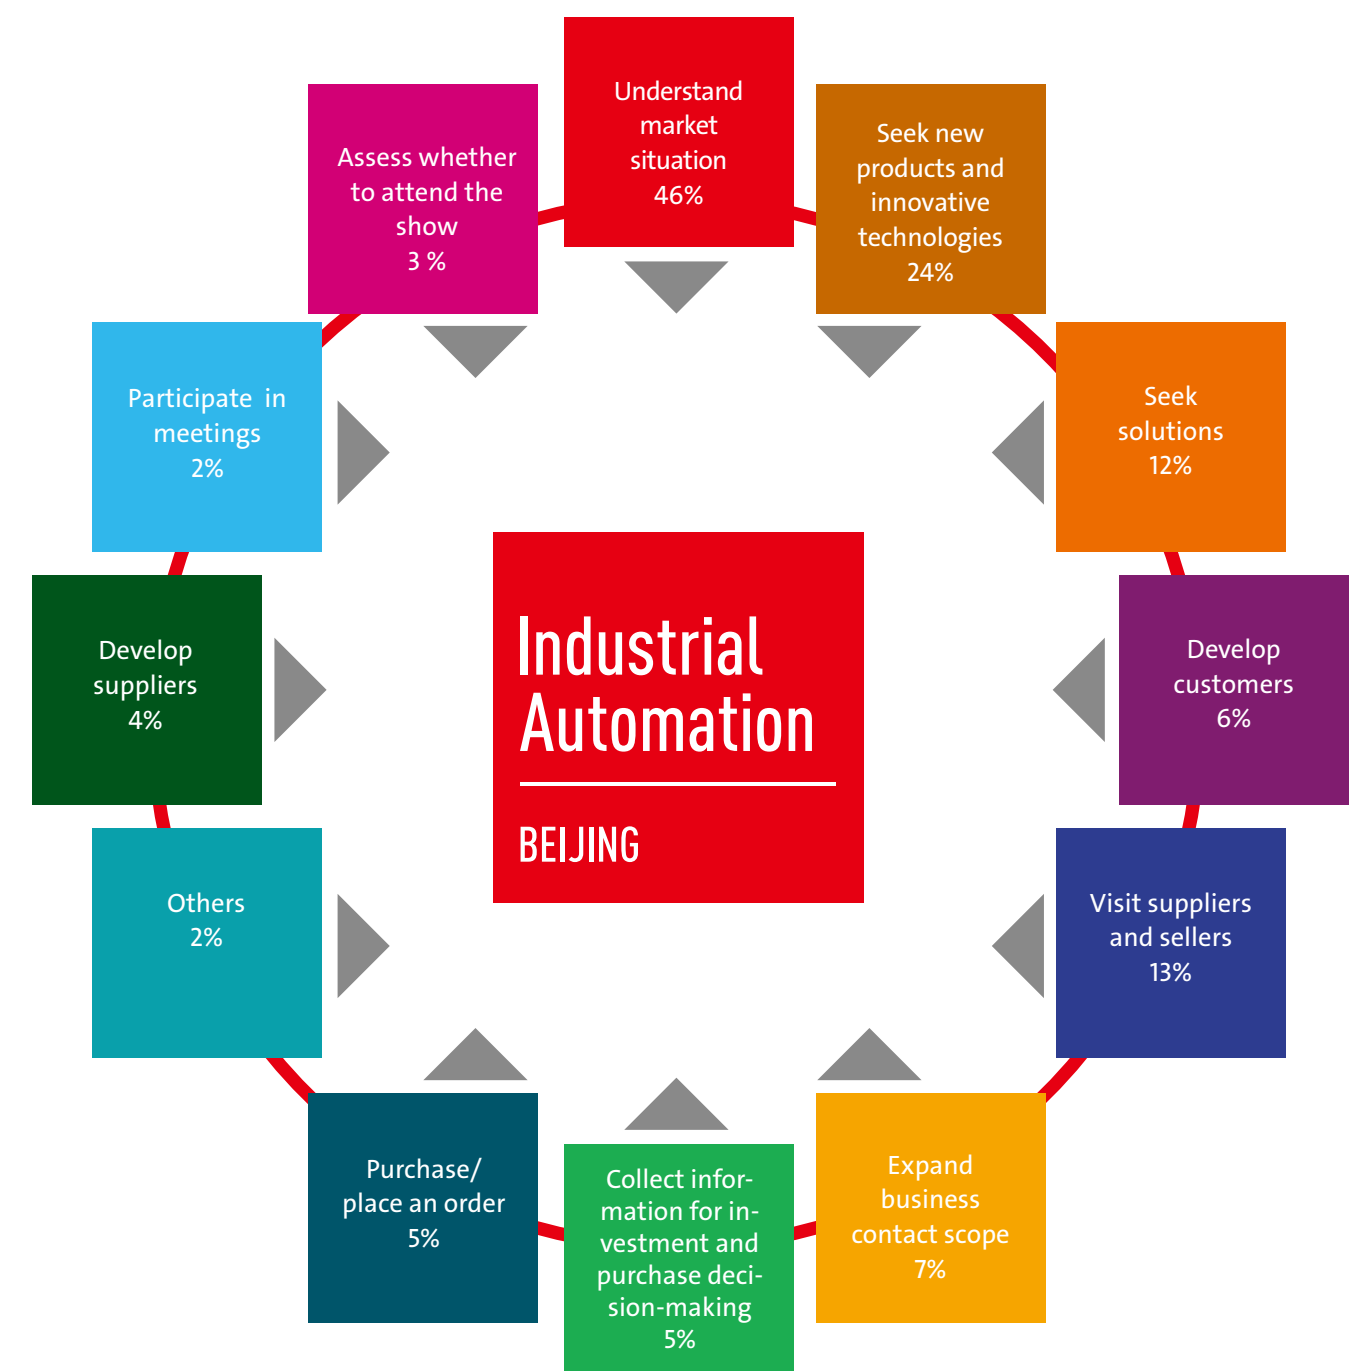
Understand market situation 46%

Seek new products and innovative technologies 24%

Seek solutions 12%

Develop customers 6%

Visit suppliers and sellers 13%

Expand business contact scope 7%

Collect information for investment and purchase decision-making 5%

Purchase/ place an order 5%

Others 2%

Develop suppliers 4%

Participate in meetings 2%

Assess whether to attend the show 3 %

Industrial Automation

BEIJING